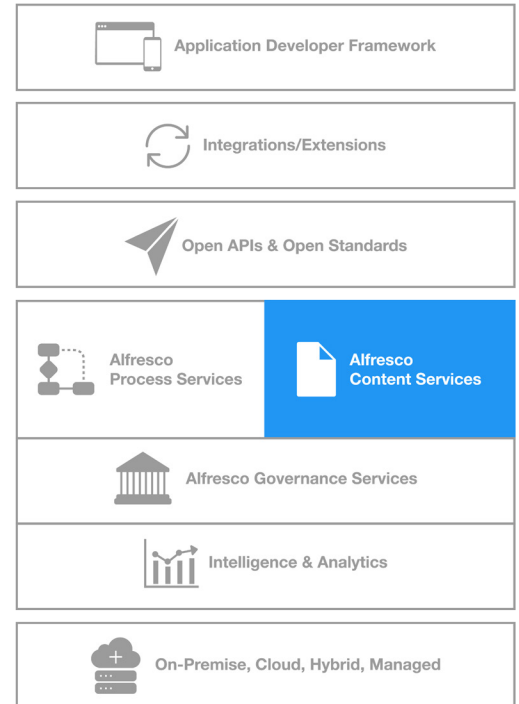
Application Developer Framework

Integrations/Extensions

Open APIs & Open Standards

Alfresco Process Services

Alfresco Content Services

Alfresco Governance Services

Intelligence & Analytics

On-Premise, Cloud, Hybrid, Managed